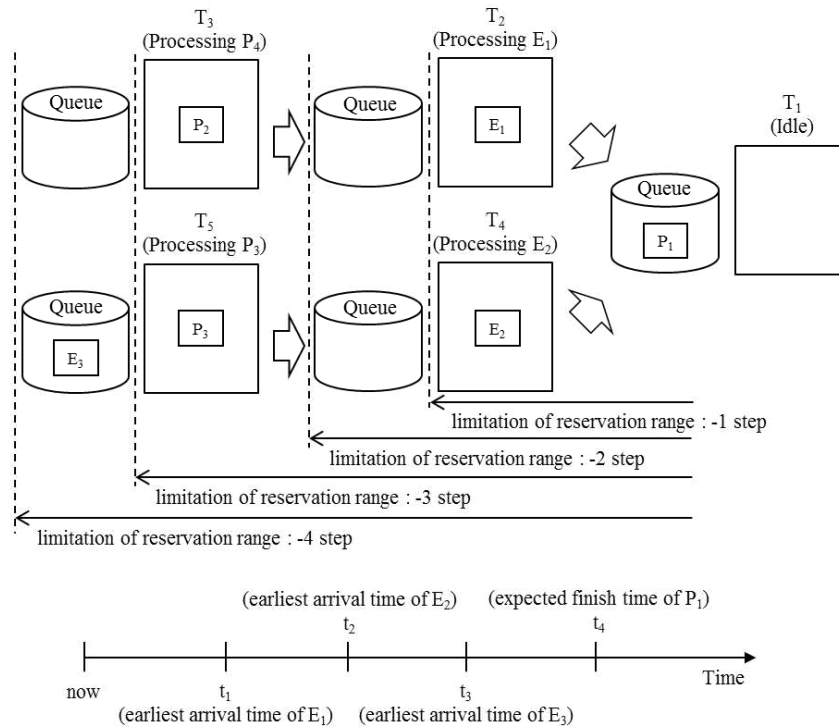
$T_3$
(Processing $P_4$)

Queue

$P_2$

Queue

$T_2$
(Processing $E_1$)

$E_1$

$T_1$
(Idle)

Queue

$P_1$

$T_5$
(Processing $P_3$)

$T_4$
(Processing $E_2$)

Queue

$E_3$

$P_3$

Queue

$E_2$

limitation of reservation range : -1 step

limitation of reservation range : -2 step

limitation of reservation range : -3 step

limitation of reservation range : -4 step

(earliest arrival time of $E_2$)

(expected finish time of $P_1$)

$t_2$

$t_4$

now

$t_1$

$t_3$

Time

(earliest arrival time of $E_1$)

(earliest arrival time of $E_3$)